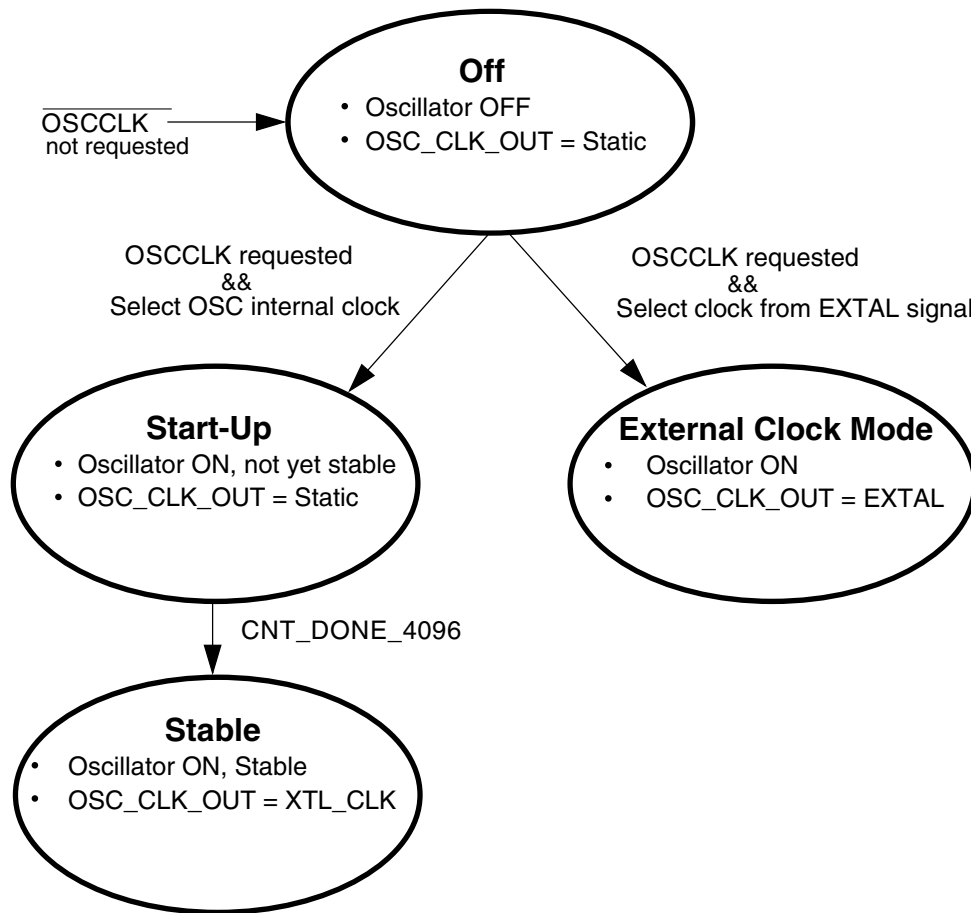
$\overline{\text{OSCCLK}}$
not requested

**Off**
• Oscillator OFF
• OSC_CLK_OUT = Static

OSCCLK requested
&&
Select OSC internal clock

OSCCLK requested
&&
Select clock from EXTAL signal

**Start-Up**
• Oscillator ON, not yet stable
• OSC_CLK_OUT = Static

**External Clock Mode**
• Oscillator ON
• OSC_CLK_OUT = EXTAL

CNT_DONE_4096

**Stable**
• Oscillator ON, Stable
• OSC_CLK_OUT = XTL_CLK